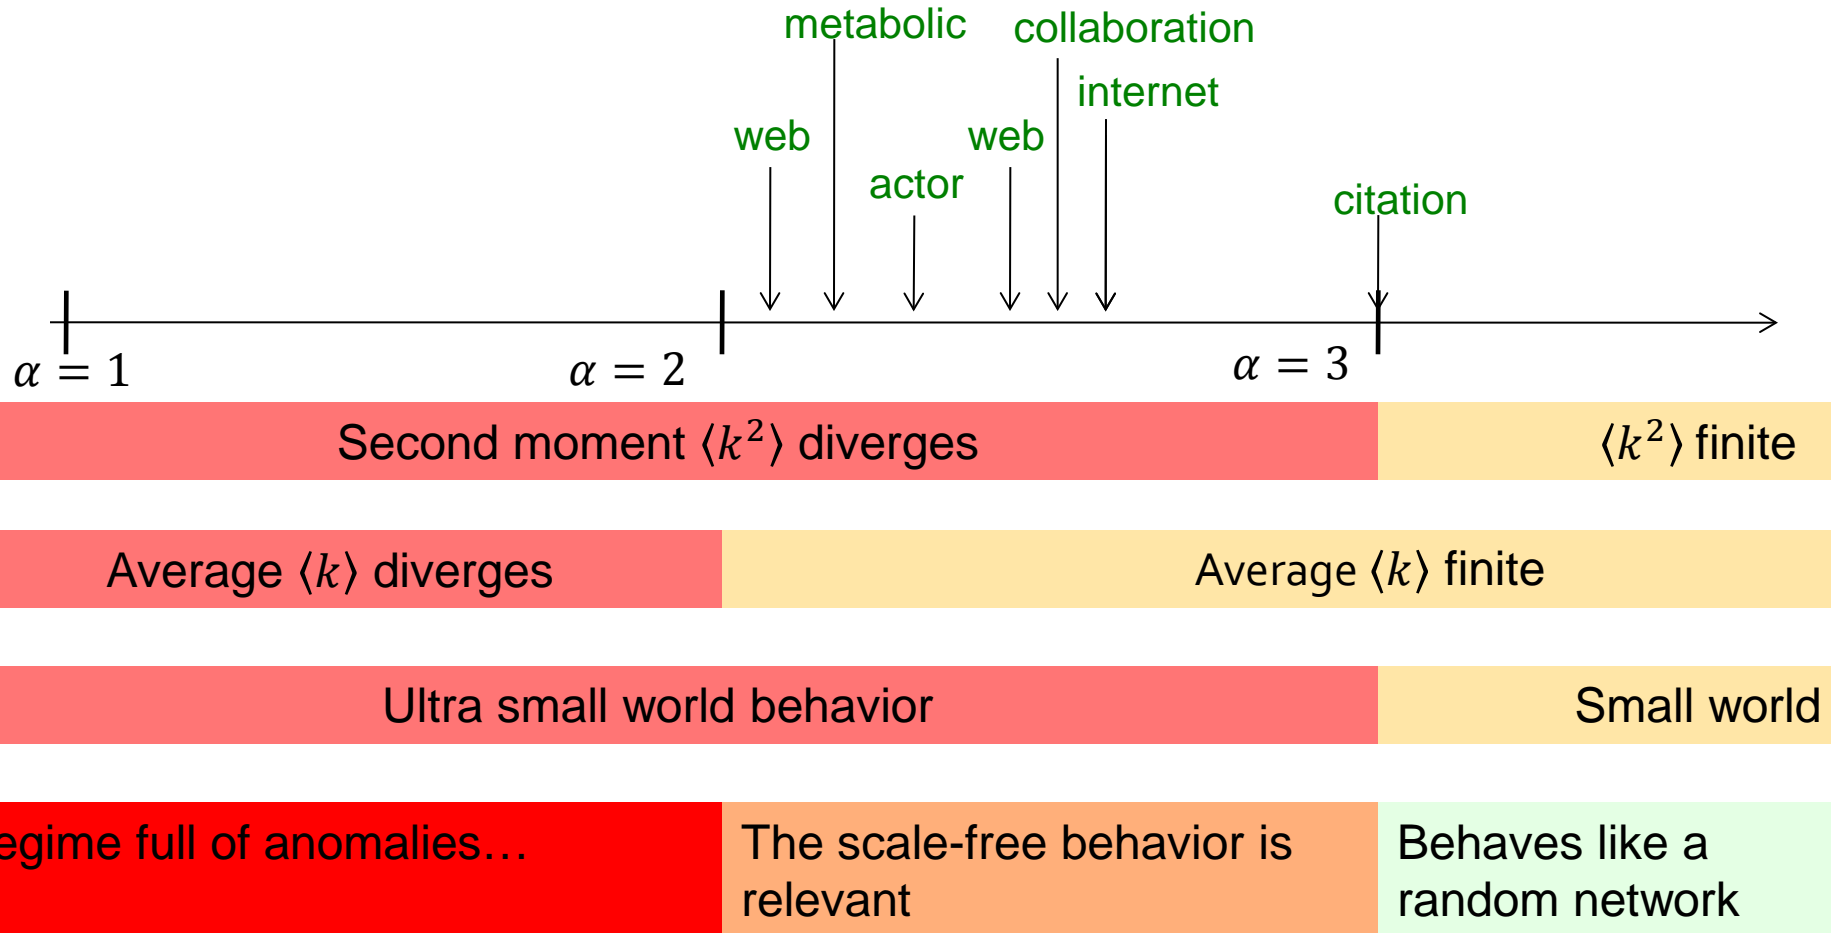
metabolic collaboration

internet

web

web

actor

citation

$\alpha = 1$

$\alpha = 2$

$\alpha = 3$

Second moment $\langle k^2 \rangle$ diverges

$\langle k^2 \rangle$ finite

Average $\langle k \rangle$ diverges

Average $\langle k \rangle$ finite

Ultra small world behavior

Small world

egime full of anomalies…

The scale-free behavior is relevant

Behaves like a random network